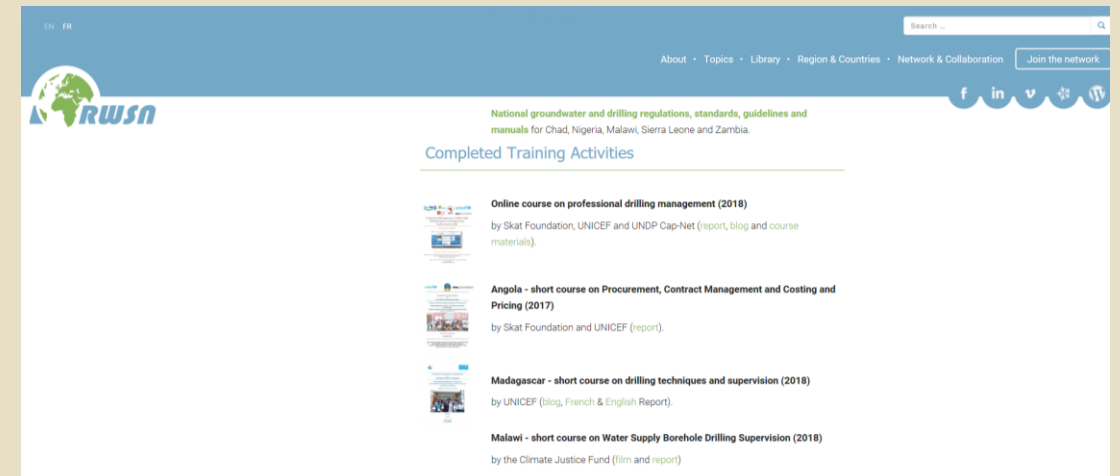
EN FR

Search ...

About • Topics • Library • Region & Countries • Network & Collaboration

Join the network

RWSN

National groundwater and drilling regulations, standards, guidelines and manuals for Chad, Nigeria, Malawi, Sierra Leone and Zambia.

Completed Training Activities

Online course on professional drilling management (2018)

by Skat Foundation, UNICEF and UNDP Cap-Net (report, blog and course materials).

Angola - short course on Procurement, Contract Management and Costing and Pricing (2017)

by Skat Foundation and UNICEF (report).

Madagascar - short course on drilling techniques and supervision (2018)

by UNICEF (blog, French & English Report).

Malawi - short course on Water Supply Borehole Drilling Supervision (2018)

by the Climate Justice Fund (film and report)